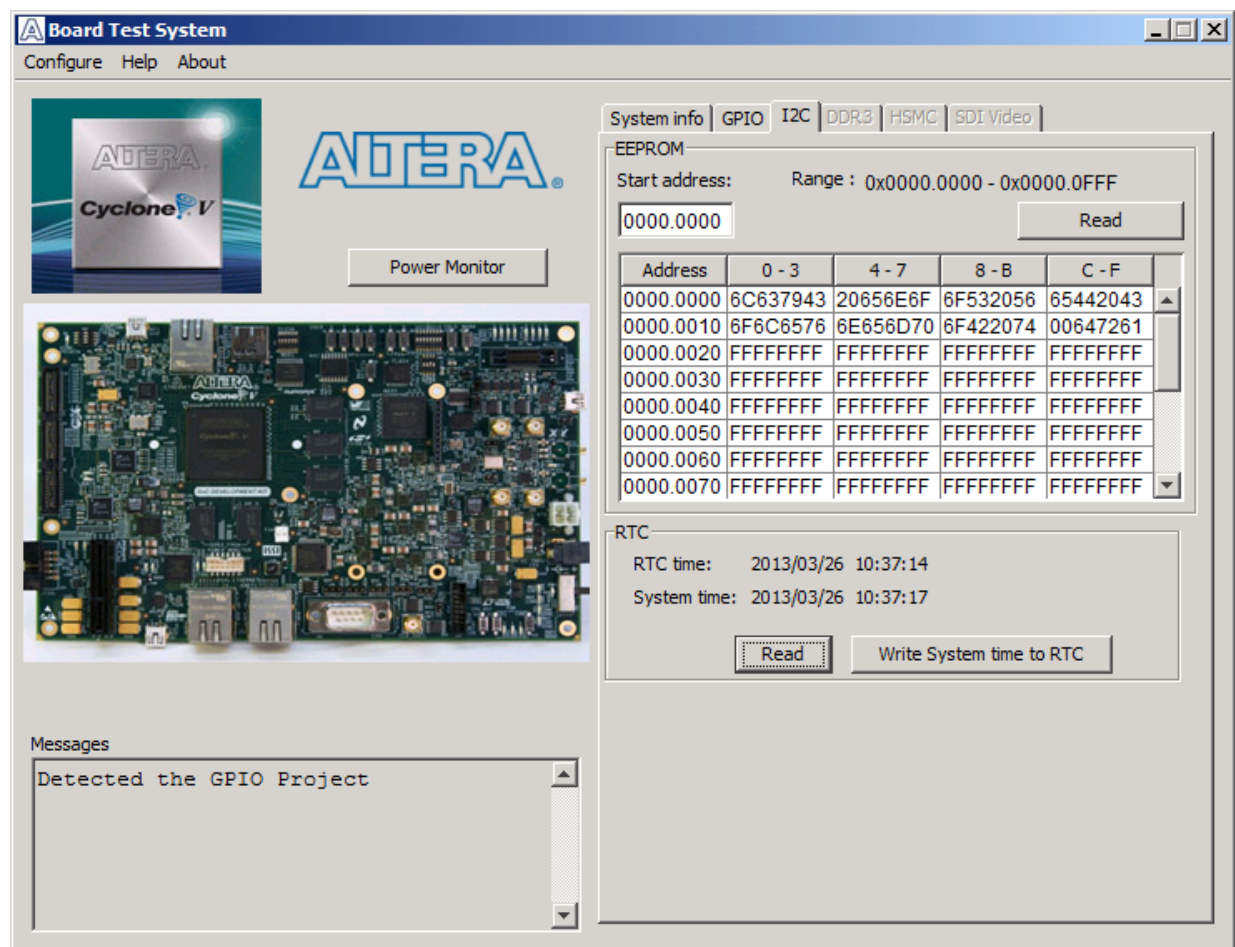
Board Test System

Configure Help About

ALTERA
Cyclone V

ALTERA

Power Monitor

ALTERA
Cyclone V

System info | GPIO | I2C | DDR3 | HSMC | SDI Video

EEPROM

Start address: Range : 0x0000.0000 - 0x0000.0FFF

0000.0000

Read

| Address | 0 - 3 | 4 - 7 | 8 - B | C - F |
|---|---|---|---|---|
| 0000.0000 | 6C637943 | 20656E6F | 6F532056 | 65442043 |
| 0000.0010 | 6F6C6576 | 6E656D70 | 6F422074 | 00647261 |
| 0000.0020 | FFFFFFFF | FFFFFFFF | FFFFFFFF | FFFFFFFF |
| 0000.0030 | FFFFFFFF | FFFFFFFF | FFFFFFFF | FFFFFFFF |
| 0000.0040 | FFFFFFFF | FFFFFFFF | FFFFFFFF | FFFFFFFF |
| 0000.0050 | FFFFFFFF | FFFFFFFF | FFFFFFFF | FFFFFFFF |
| 0000.0060 | FFFFFFFF | FFFFFFFF | FFFFFFFF | FFFFFFFF |
| 0000.0070 | FFFFFFFF | FFFFFFFF | FFFFFFFF | FFFFFFFF |

RTC

RTC time: 2013/03/26 10:37:14

System time: 2013/03/26 10:37:17

Read

Write System time to RTC

Messages

Detected the GPIO Project